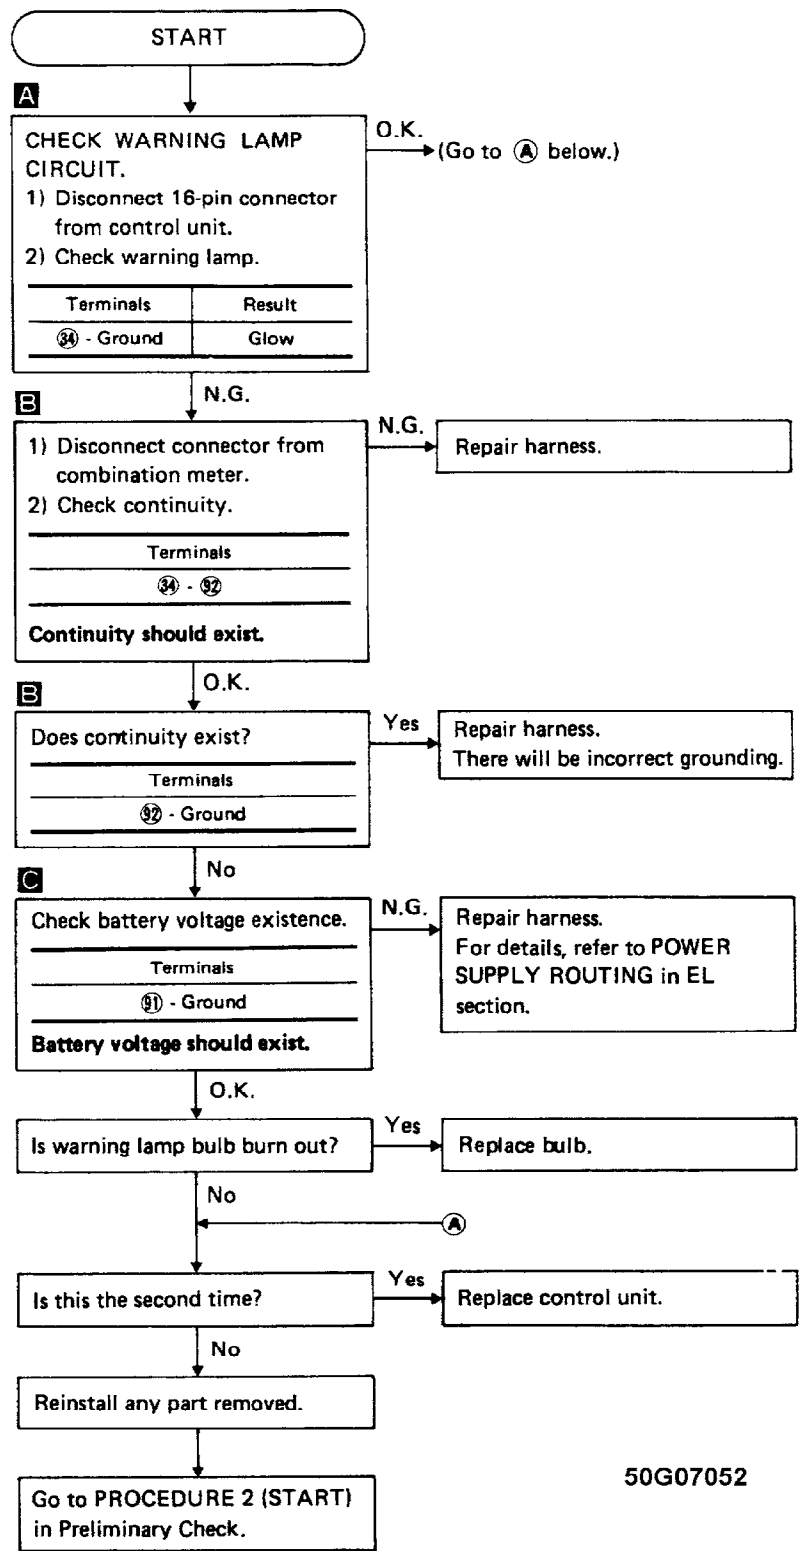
START

A

CHECK WARNING LAMP CIRCUIT.
1) Disconnect 16-pin connector from control unit.
2) Check warning lamp.

| Terminals | Result |
|---|---|
| ㉞ - Ground | Glow |

O.K. → (Go to Ⓐ below.)

N.G.

B

1) Disconnect connector from combination meter.
2) Check continuity.

| Terminals |
|---|
| ㉞ - ㉜ |

Continuity should exist.

N.G. → Repair harness.

O.K.

B

Does continuity exist?

| Terminals |
|---|
| ㉜ - Ground |

Yes → Repair harness. There will be incorrect grounding.

No

C

Check battery voltage existence.

| Terminals |
|---|
| ㉛ - Ground |

Battery voltage should exist.

N.G. → Repair harness. For details, refer to POWER SUPPLY ROUTING in EL section.

O.K.

Is warning lamp bulb burn out?

Yes → Replace bulb.

No

Ⓐ

Is this the second time?

Yes → Replace control unit.

No

Reinstall any part removed.

Go to PROCEDURE 2 (START) in Preliminary Check.

50G07052